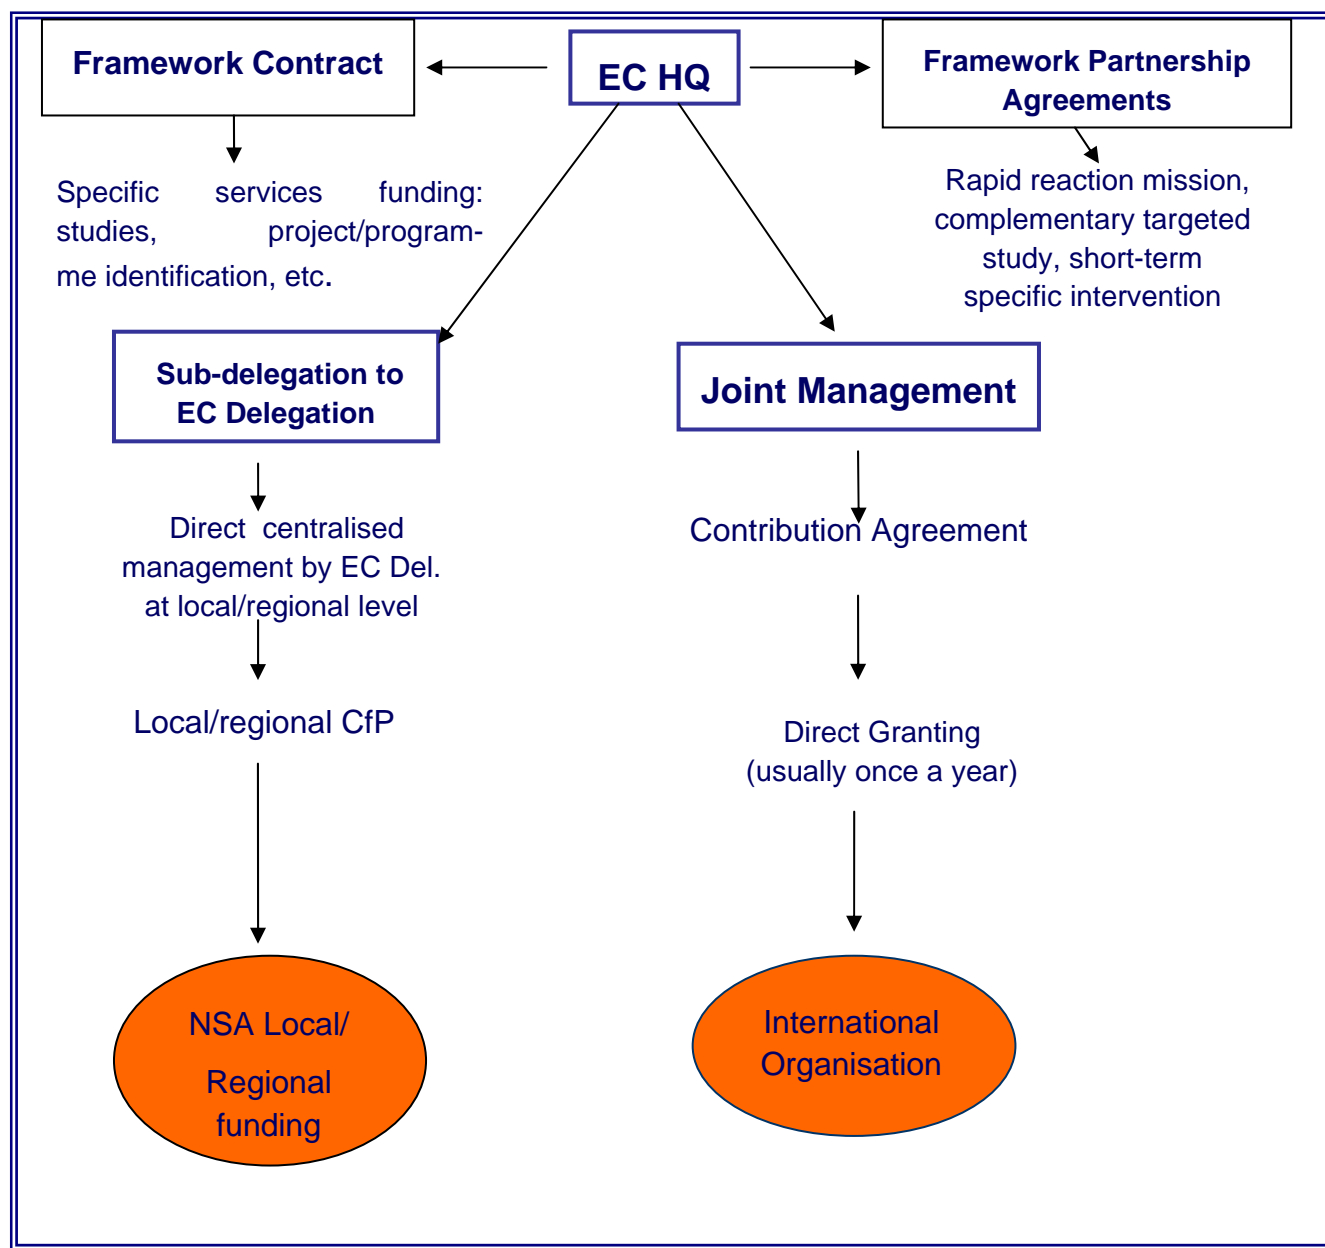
Framework Contract

EC HQ

Framework Partnership Agreements

Specific services funding: studies, project/programme identification, etc.

Rapid reaction mission, complementary targeted study, short-term specific intervention

Sub-delegation to EC Delegation

Joint Management

Direct centralised management by EC Del. at local/regional level

Contribution Agreement

Local/regional CfP

Direct Granting (usually once a year)

NSA Local/ Regional funding

International Organisation